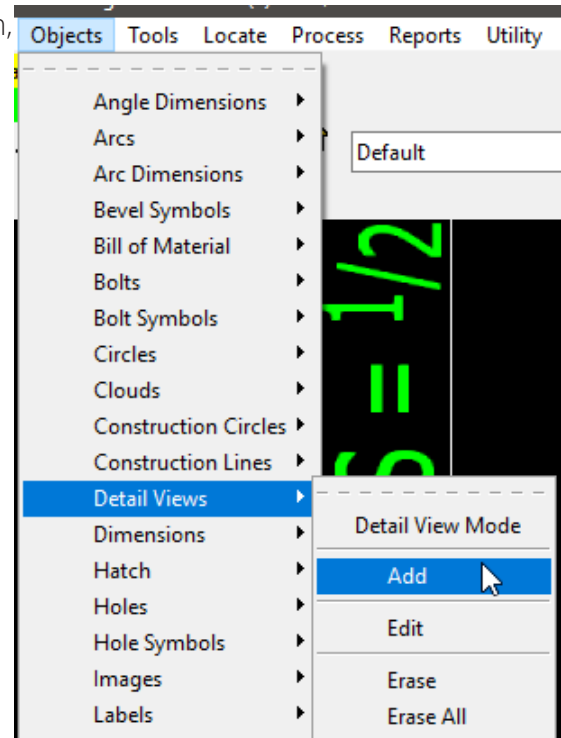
Objects Tools Locate Process Reports Utility

Angle Dimensions
Arcs
Arc Dimensions
Bevel Symbols
Bill of Material
Bolts
Bolt Symbols
Circles
Clouds
Construction Circles
Construction Lines
Detail Views
Dimensions
Hatch
Holes
Hole Symbols
Images
Labels

Default

6 = 1/2

Detail View Mode
Add
Edit
Erase
Erase All